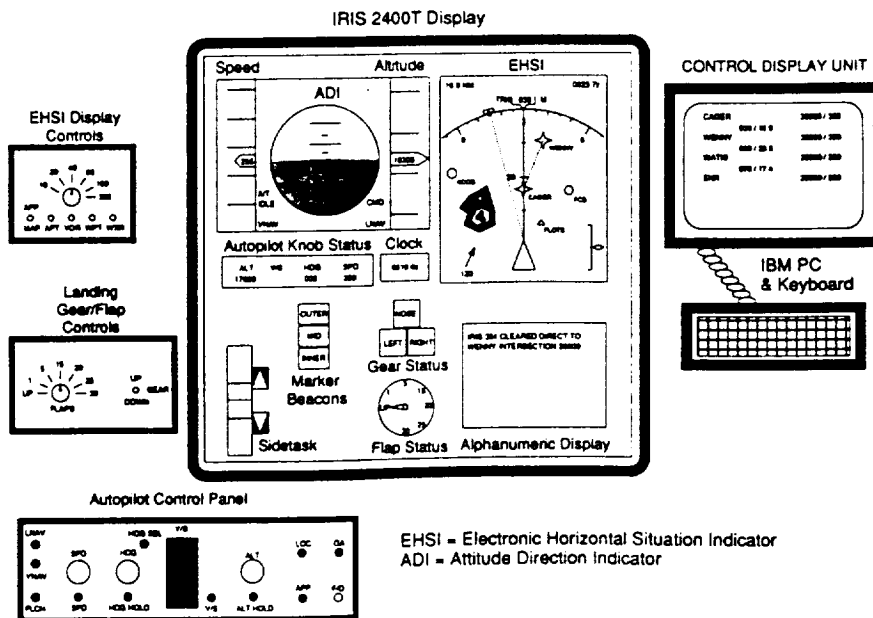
IRIS 2400T Display

Speed

Altitude

EHSI

ADI

A/T IDLE

CMD

VNAV

LNAV

Autopilot Knob Status

| ALT | V/S | HDG | SPD |
|---|---|---|---|
| 17000 | | 000 | 250 |

Clock

TRK 058 | M

CAGER

WENNY

PCS

FLOPS

120

OUTER

MID

INNER

Marker Beacons

NOSE

LEFT

RIGHT

Gear Status

Flap Status

IRIS 284 CLEARED DIRECT TO WENNY INTERSECTION 20000

Alphanumeric Display

Sidetask

CONTROL DISPLAY UNIT

CAGER 20000 / 250

WENNY 20000 / 250

WATIG 20000 / 250

EKR 20000 / 250

IBM PC & Keyboard

EHSI Display Controls

APP

MAP APT VOR WPT WXR

Landing Gear/Flap Controls

UP

FLAPS

UP GEAR DOWN

Autopilot Control Panel

LNAV

VNAV

FLCH

SPD

SPD

HDG SEL

HDG

HDG HOLD

V/S

V/S

ALT

ALT HOLD

LOC

APP

GA

4-D

EHSI = Electronic Horizontal Situation Indicator
ADI = Attitude Direction Indicator